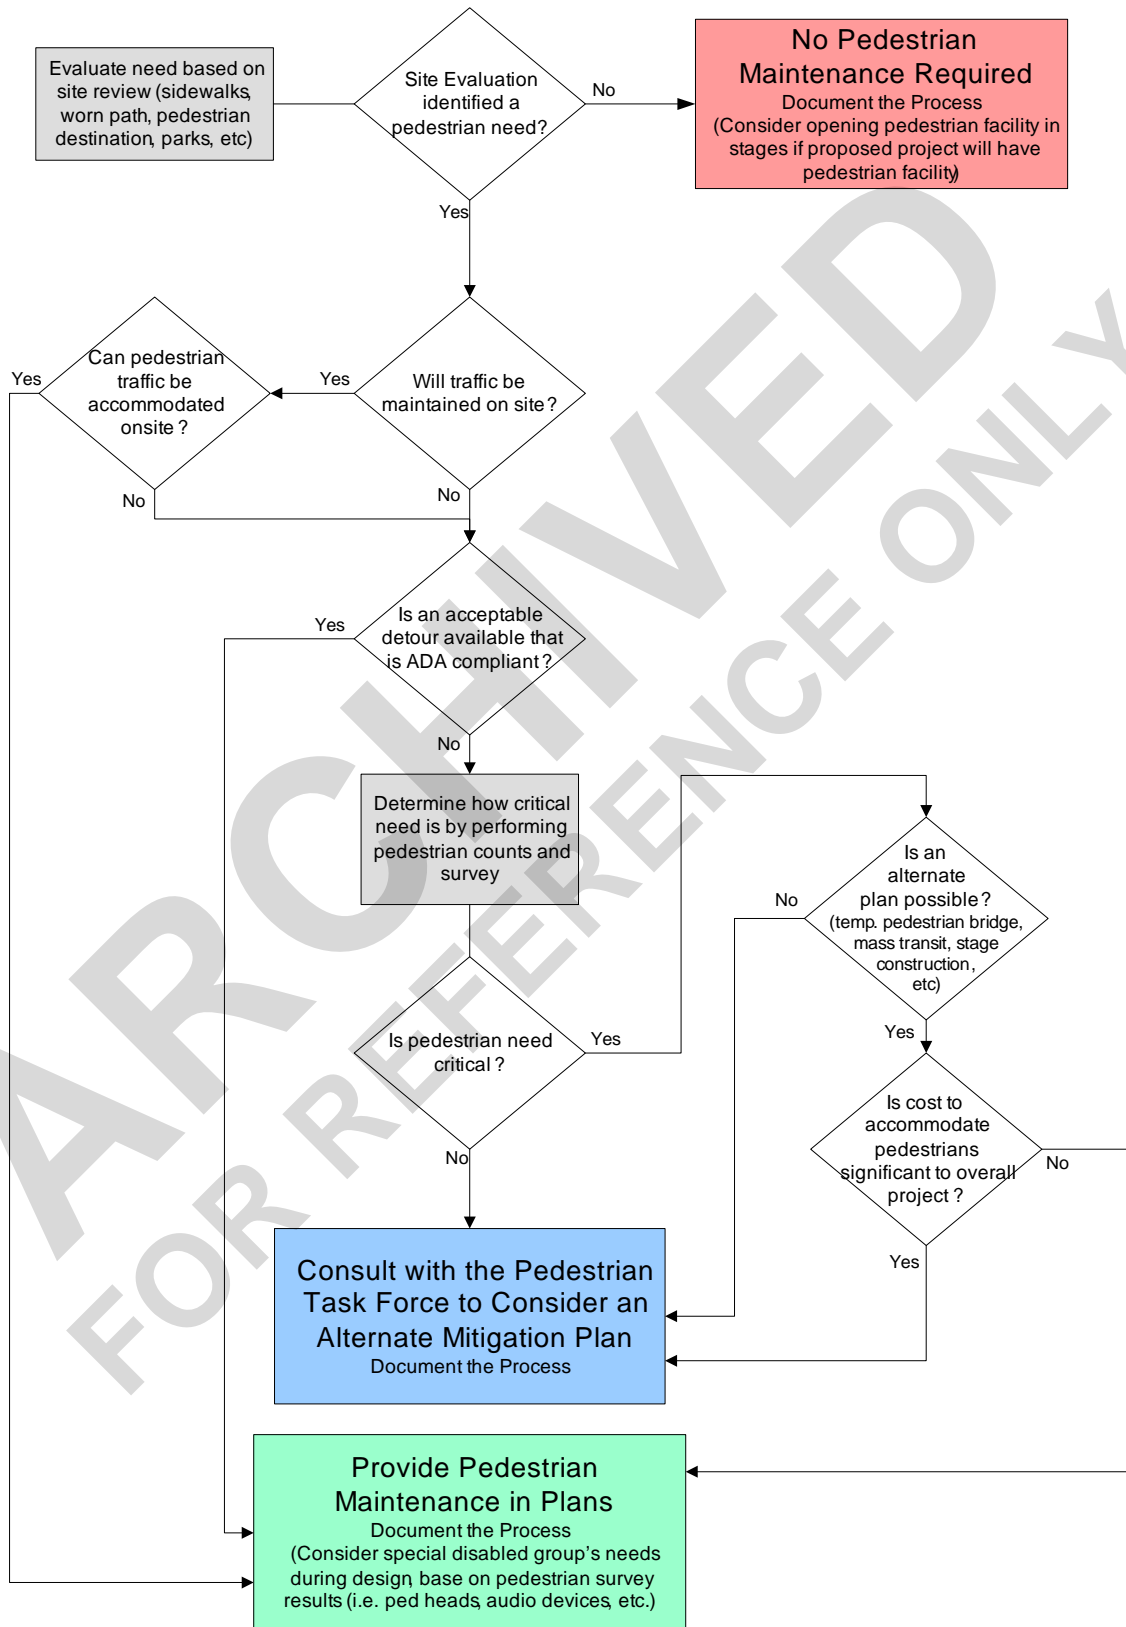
Evaluate need based on site review (sidewalks, worn path, pedestrian destination, parks, etc)

Site Evaluation identified a pedestrian need?

No

No Pedestrian Maintenance Required
Document the Process
(Consider opening pedestrian facility in stages if proposed project will have pedestrian facility)

Yes

Will traffic be maintained on site?

Yes

Can pedestrian traffic be accommodated onsite?

Yes

No

No

Is an acceptable detour available that is ADA compliant?

Yes

No

Determine how critical need is by performing pedestrian counts and survey

Is an alternate plan possible? (temp. pedestrian bridge, mass transit, stage construction, etc)

No

Is pedestrian need critical?

Yes

Yes

Is cost to accommodate pedestrians significant to overall project?

No

No

Yes

Consult with the Pedestrian Task Force to Consider an Alternate Mitigation Plan
Document the Process

Provide Pedestrian Maintenance in Plans
Document the Process
(Consider special disabled group's needs during design, base on pedestrian survey results (i.e. ped heads, audio devices, etc.)

ARCHIVED
FOR REFERENCE ONLY